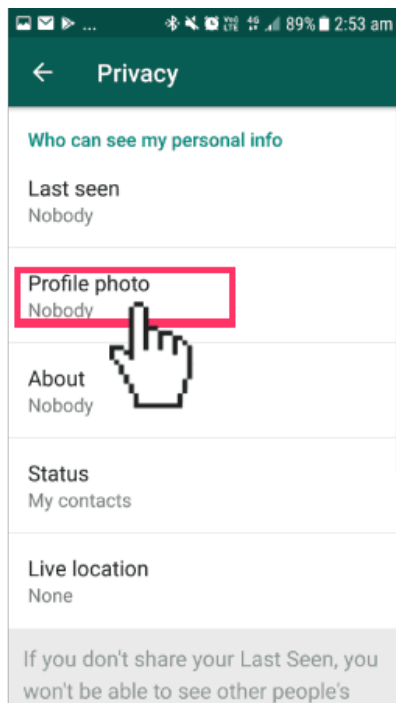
89% 2:53 am

Privacy

Who can see my personal info

Last seen
Nobody

Profile photo
Nobody

About
Nobody

Status
My contacts

Live location
None

If you don't share your Last Seen, you won't be able to see other people's